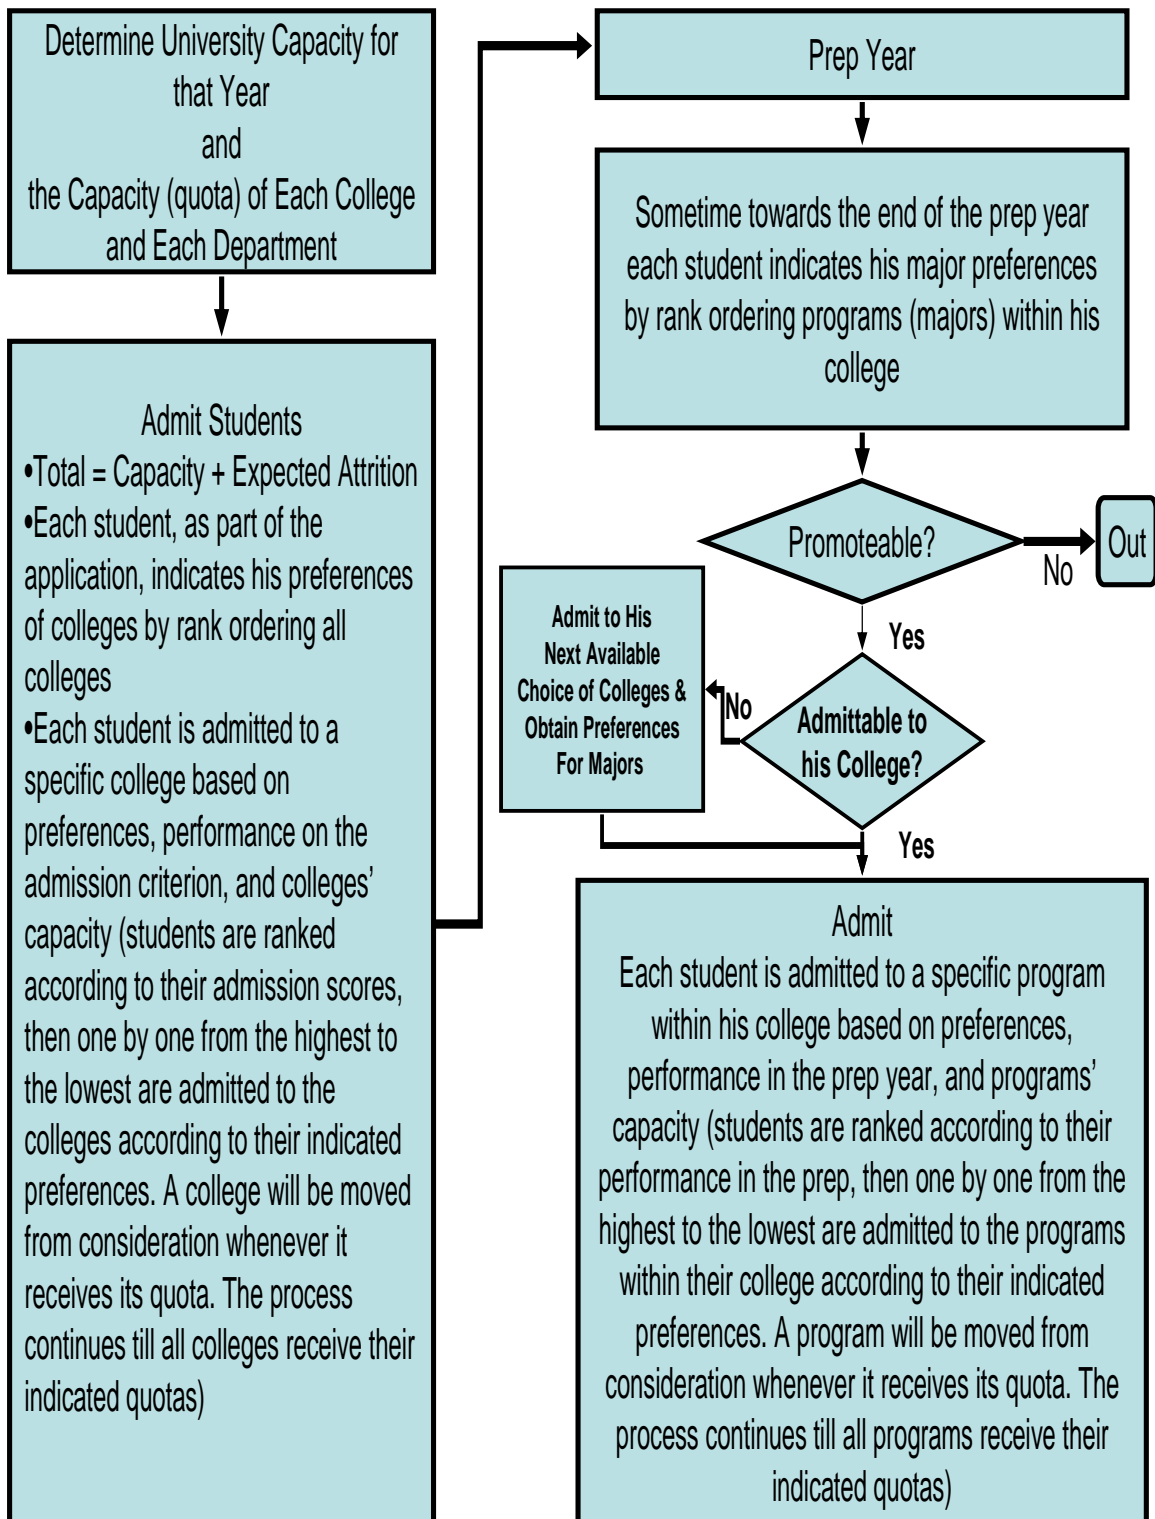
Determine University Capacity for that Year
and
the Capacity (quota) of Each College and Each Department

Admit Students
•Total = Capacity + Expected Attrition
•Each student, as part of the application, indicates his preferences of colleges by rank ordering all colleges
•Each student is admitted to a specific college based on preferences, performance on the admission criterion, and colleges' capacity (students are ranked according to their admission scores, then one by one from the highest to the lowest are admitted to the colleges according to their indicated preferences. A college will be moved from consideration whenever it receives its quota. The process continues till all colleges receive their indicated quotas)

Prep Year

Sometime towards the end of the prep year each student indicates his major preferences by rank ordering programs (majors) within his college

Promoteable?

No

Out

Yes

Admit to His Next Available Choice of Colleges & Obtain Preferences For Majors

No

Admittable to his College?

Yes

Admit
Each student is admitted to a specific program within his college based on preferences, performance in the prep year, and programs' capacity (students are ranked according to their performance in the prep, then one by one from the highest to the lowest are admitted to the programs within their college according to their indicated preferences. A program will be moved from consideration whenever it receives its quota. The process continues till all programs receive their indicated quotas)